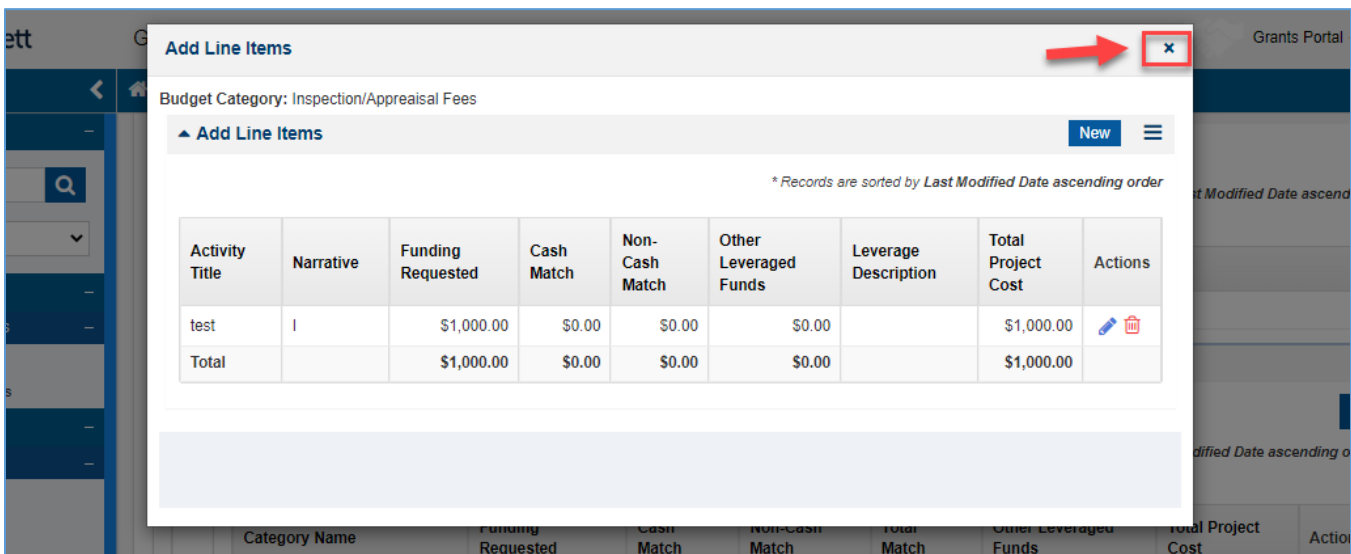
ett

G

Grants Portal

Add Line Items

×

Budget Category: Inspection/Appreaisal Fees

▲ Add Line Items

New

* Records are sorted by Last Modified Date ascending order

| Activity Title | Narrative | Funding Requested | Cash Match | Non-Cash Match | Other Leveraged Funds | Leverage Description | Total Project Cost | Actions |
|---|---|---|---|---|---|---|---|---|
| test | l | $1,000.00 | $0.00 | $0.00 | $0.00 | | $1,000.00 | |
| Total | | $1,000.00 | $0.00 | $0.00 | $0.00 | | $1,000.00 | |

t Modified Date ascend

dified Date ascending o

Category Name

Funding Requested

Cash Match

Non-Cash Match

Total Match

Other Leveraged Funds

Total Project Cost

Actio